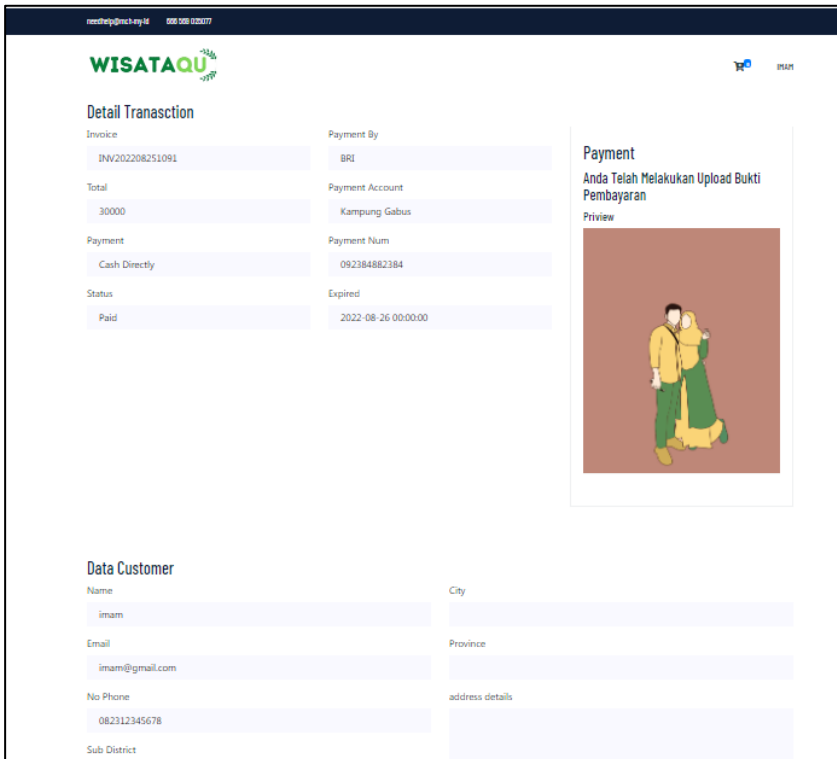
needhelp@mcit-my.id 666 888 026077

WISATAQU

IMAM

Detail Transacstion

Invoice
INV202208251091

Payment By
BRI

Total
30000

Payment Account
Kampung Gabus

Payment
Cash Directly

Payment Num
092384882384

Status
Paid

Expired
2022-08-26 00:00:00

Payment
Anda Telah Melakukan Upload Bukti Pembayaran
Priview

Data Customer

Name
imam

City

Email
imam@gmail.com

Province

No Phone
082312345678

address details

Sub District